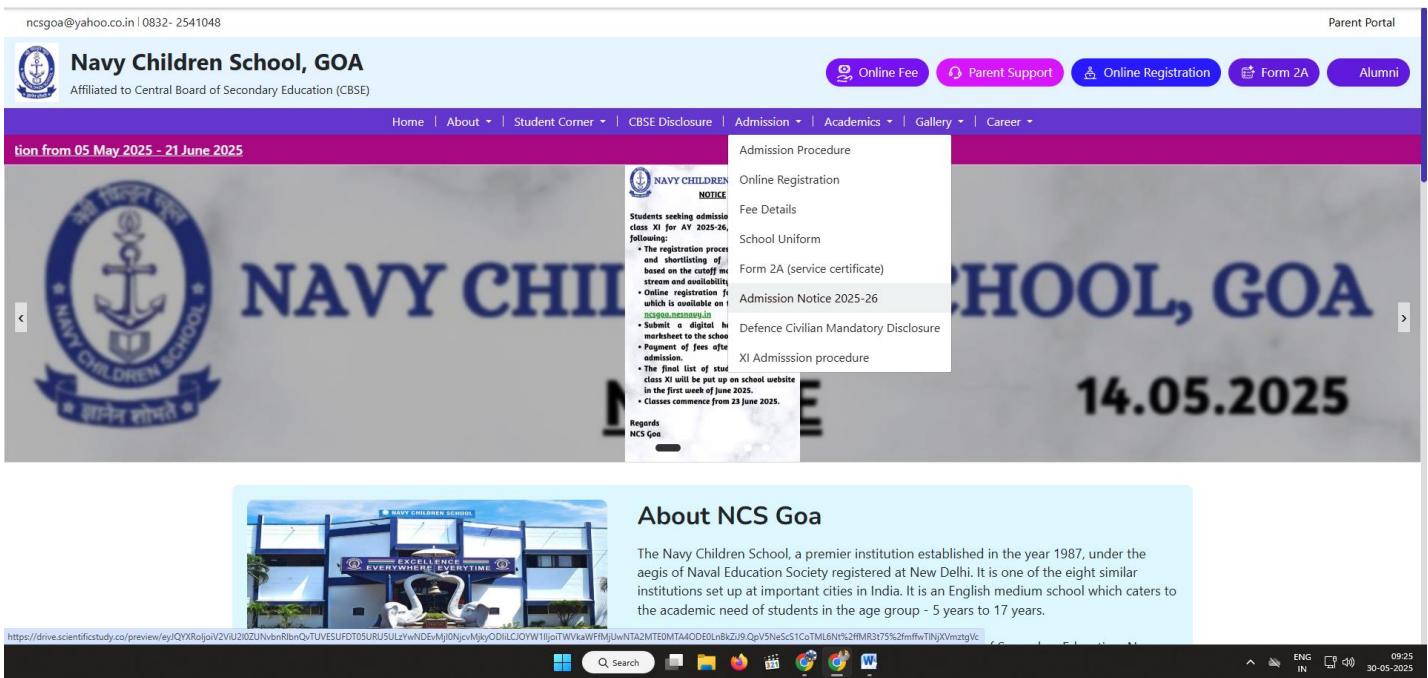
ncsgoa@yahoo.co.in | 0832- 2541048

Parent Portal

Navy Children School, GOA

Affiliated to Central Board of Secondary Education (CBSE)

Online Fee | Parent Support | Online Registration | Form 2A | Alumni

Home | About | Student Corner | CBSE Disclosure | Admission | Academics | Gallery | Career

tion from 05 May 2025 - 21 June 2025

NAVY CHILDREN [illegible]

NOTICE

Students seeking admissio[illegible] class XI for AY 2025-26,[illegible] following:

• The registration proces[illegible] and shortlisting of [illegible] based on the cutoff m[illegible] stream and availabilit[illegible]
• Online registration f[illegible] which is available on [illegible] ncsgoa.nesnavy.in
• Submit a digital h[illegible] marksheet to the schoo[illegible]
• Payment of fees afte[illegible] admission.
• The final list of stud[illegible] class XI will be put up on school website in the first week of June 2025.
• Classes commence from 23 June 2025.

Regards
NCS Goa

Admission Procedure
Online Registration
Fee Details
School Uniform
Form 2A (service certificate)
Admission Notice 2025-26
Defence Civilian Mandatory Disclosure
XI Admisssion procedure

NAVY CHI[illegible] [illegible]CHOOL, GOA

N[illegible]E 14.05.2025

NAVY CHILDREN SCHOOL

EXCELLENCE EVERYWHERE EVERYTIME

About NCS Goa

The Navy Children School, a premier institution established in the year 1987, under the aegis of Naval Education Society registered at New Delhi. It is one of the eight similar institutions set up at important cities in India. It is an English medium school which caters to the academic need of students in the age group - 5 years to 17 years.

https://drive.scientificstudy.co/preview/eyJQYXRoIjoiV2ViU2l0ZUNvbnRlbnQvTUVESUFDT05URU5ULzYwNDEvMjI0NjcvMjkyODliLCJOYW1lIjoiTWVkaWFfMjUwNTA2MTE0MTA4ODE0LnBkZiJ9.QpV5NeScS1CoTML6Nt%2ffMR3t75%2fmffwTINjXVmztgVc

Search

ENG IN 09:25 30-05-2025